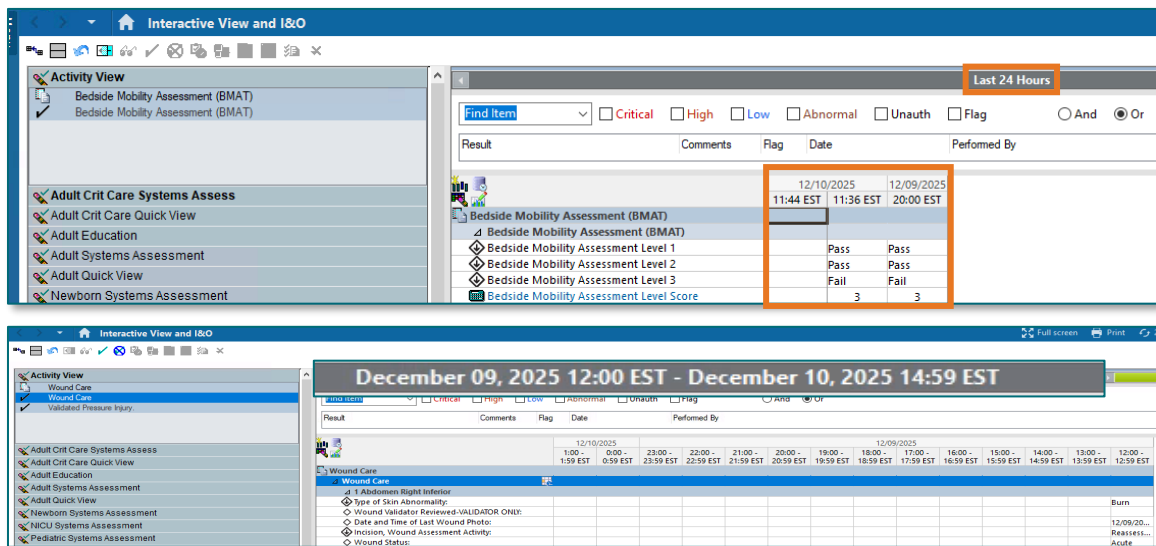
Interactive View and I&O

Activity View
Bedside Mobility Assessment (BMAT)
Bedside Mobility Assessment (BMAT)

Adult Crit Care Systems Assess
Adult Crit Care Quick View
Adult Education
Adult Systems Assessment
Adult Quick View
Newborn Systems Assessment

Last 24 Hours

Find Item | Critical | High | Low | Abnormal | Unauth | Flag | And | Or

| Result | Comments | Flag | Date | Performed By |
|---|---|---|---|---|

| | 12/10/2025 | | 12/09/2025 |
|---|---|---|---|
| | 11:44 EST | 11:36 EST | 20:00 EST |
| Bedside Mobility Assessment (BMAT) | | | |
| Bedside Mobility Assessment (BMAT) | | | |
| Bedside Mobility Assessment Level 1 | | Pass | Pass |
| Bedside Mobility Assessment Level 2 | | Pass | Pass |
| Bedside Mobility Assessment Level 3 | | Fail | Fail |
| Bedside Mobility Assessment Level Score | | 3 | 3 |

Interactive View and I&O
Full screen Print

Activity View
Wound Care
Wound Care
Validated Pressure Injury

Adult Crit Care Systems Assess
Adult Crit Care Quick View
Adult Education
Adult Systems Assessment
Adult Quick View
Newborn Systems Assessment
NICU Systems Assessment
Pediatric Systems Assessment

December 09, 2025 12:00 EST - December 10, 2025 14:59 EST

Find Item | Critical | High | Low | Abnormal | Unauth | Flag | And | Or

| Result | Comments | Flag | Date | Performed By |
|---|---|---|---|---|

| | 12/10/2025 | | 12/09/2025 | | | | | | | | | | |
|---|---|---|---|---|---|---|---|---|---|---|---|---|---|
| | 1:00 - 1:59 EST | 0:00 - 0:59 EST | 23:00 - 23:59 EST | 22:00 - 22:59 EST | 21:00 - 21:59 EST | 20:00 - 20:59 EST | 19:00 - 19:59 EST | 18:00 - 18:59 EST | 17:00 - 17:59 EST | 16:00 - 16:59 EST | 15:00 - 15:59 EST | 14:00 - 14:59 EST | 13:00 - 13:59 EST | 12:00 - 12:59 EST |
| Wound Care | | | | | | | | | | | | | | |
| Wound Care | | | | | | | | | | | | | | |
| 1 Abdomen Right Inferior | | | | | | | | | | | | | | |
| Type of Skin Abnormality: | | | | | | | | | | | | | | Burn |
| Wound Validator Reviewed-VALIDATOR ONLY: | | | | | | | | | | | | | | |
| Date and Time of Last Wound Photo: | | | | | | | | | | | | | | 12/09/20... |
| Incision, Wound Assessment Activity: | | | | | | | | | | | | | | Reassess... |
| Wound Status: | | | | | | | | | | | | | | Acute |